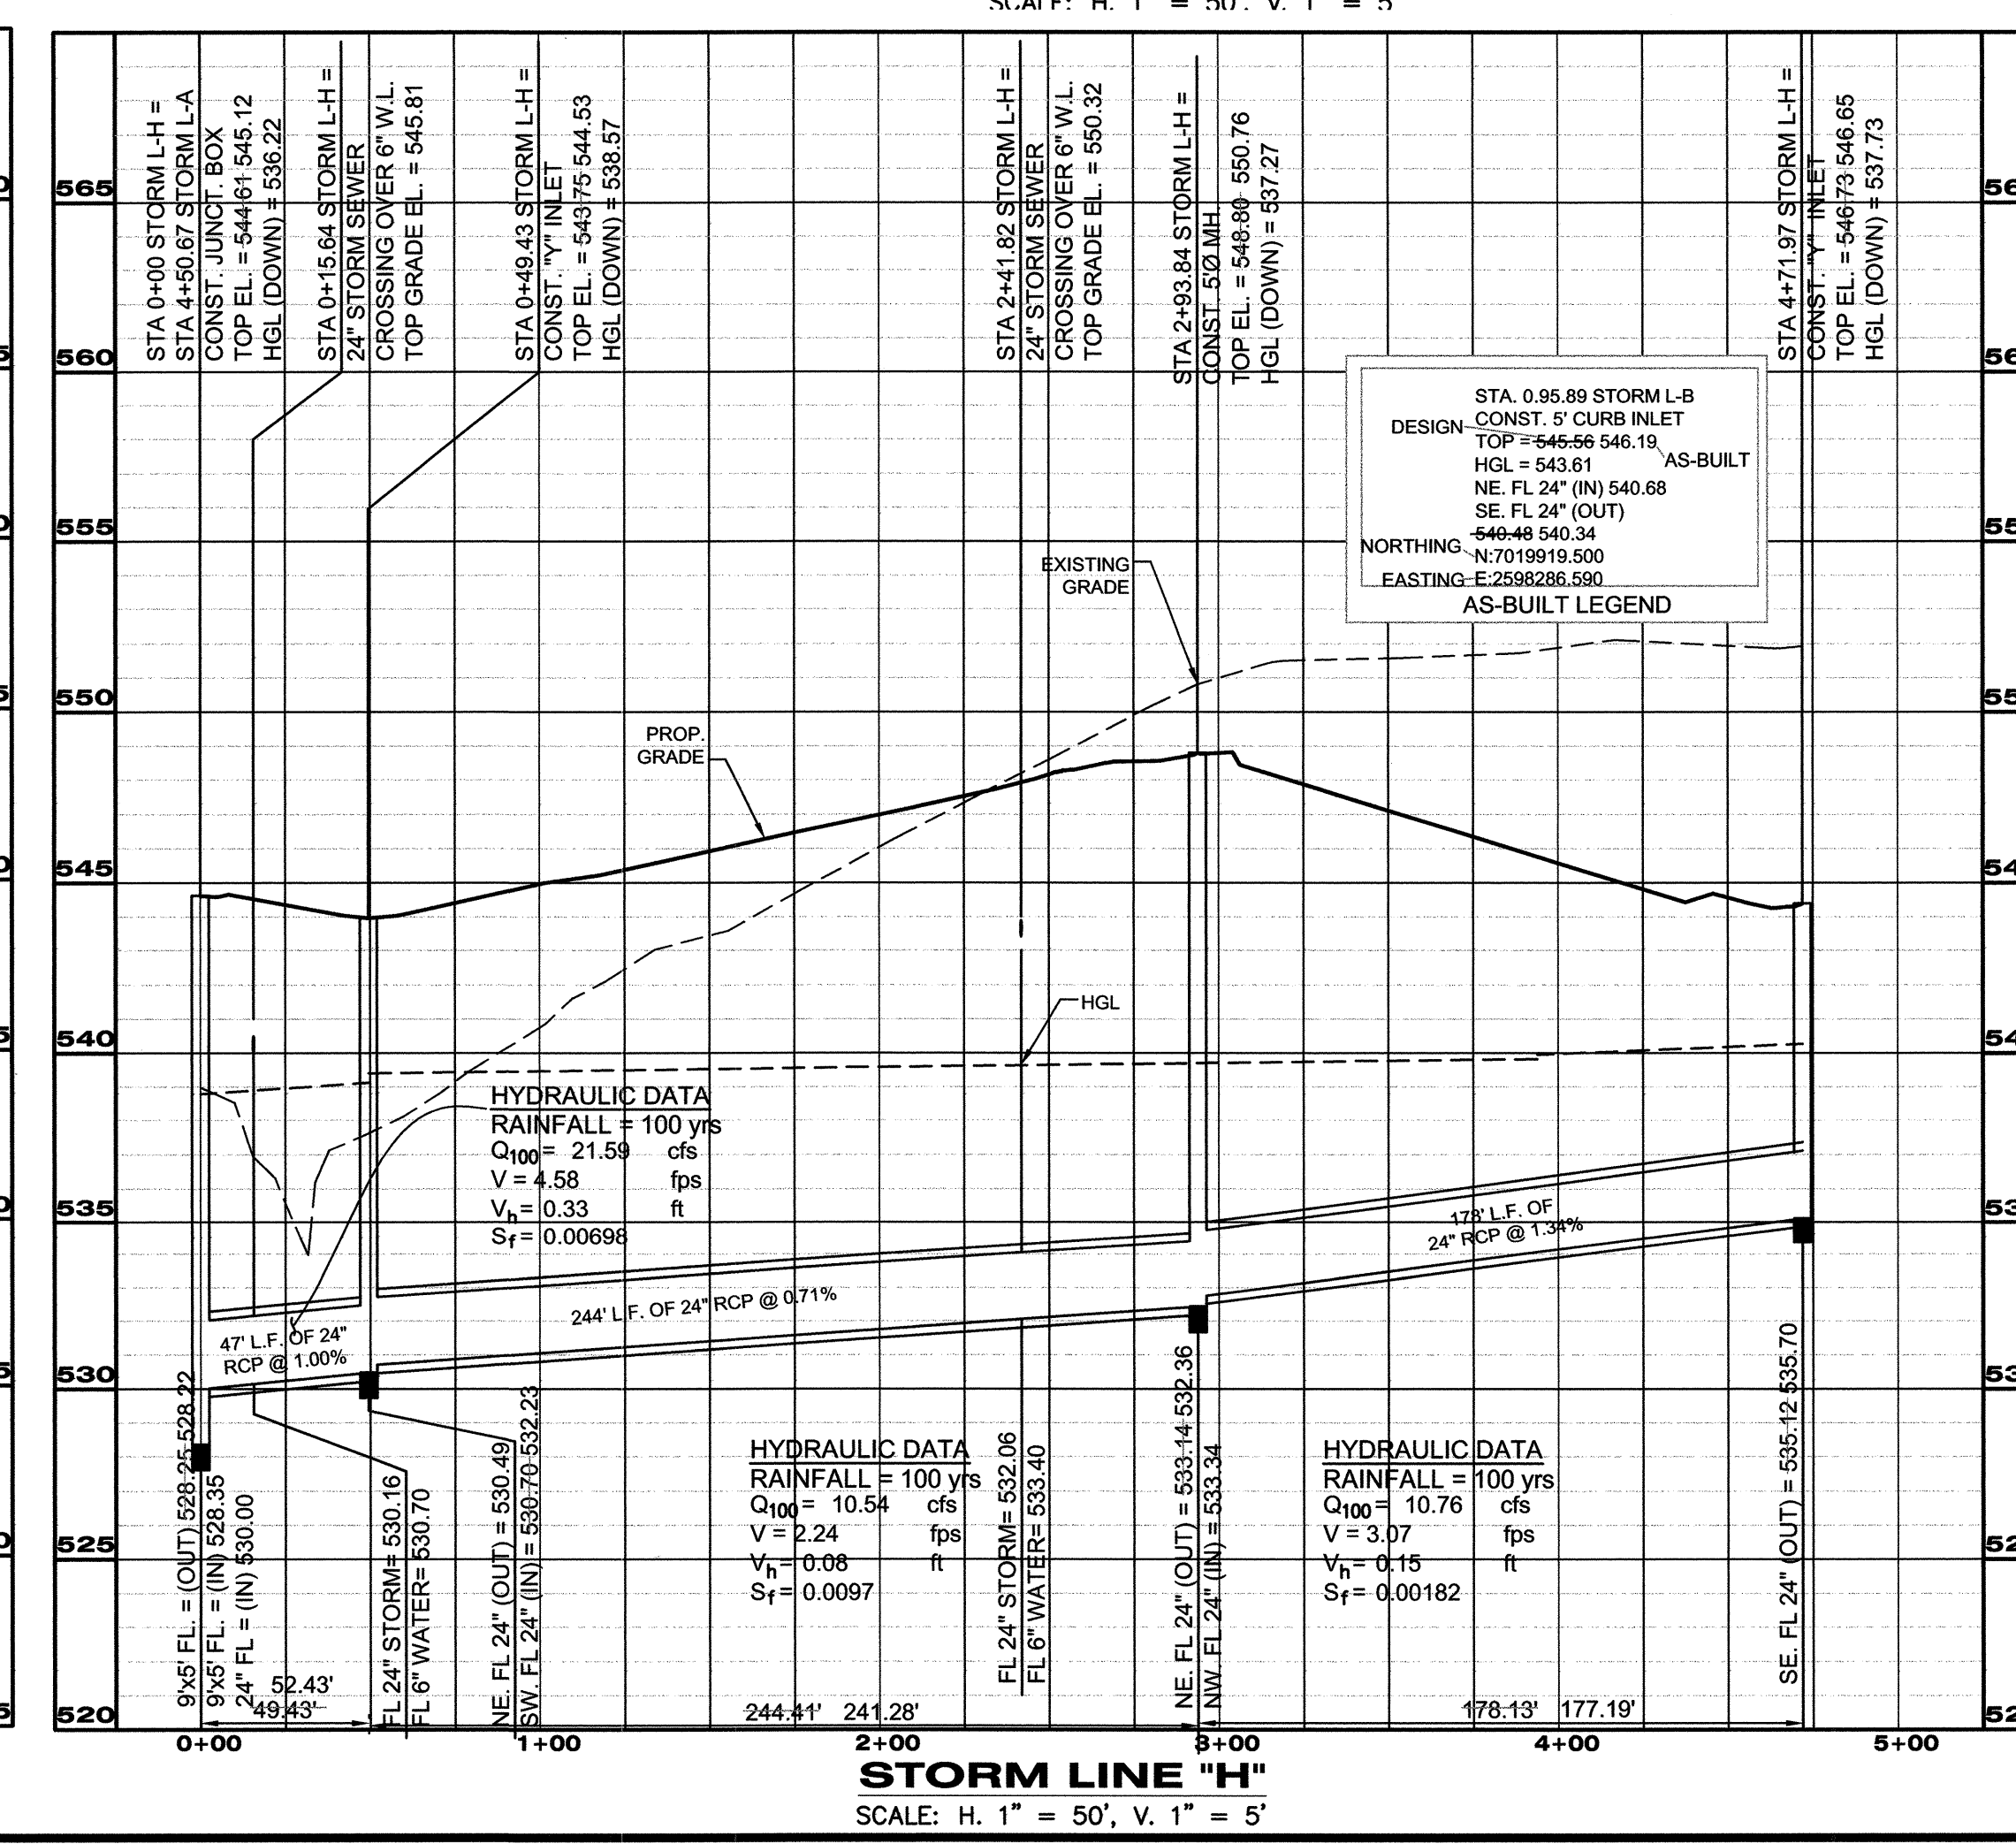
SCALE: H. 1" = 50', V. 1" = 5'

565
560
555
550
545
540
535
530
525
520

STA 0+00 STORM L-H =
STA 4+50.67 STORM L-A
CONST. JUNCT. BOX
TOP EL. = 544.61 545.12
HGL (DOWN) = 536.22

STA 0+15.64 STORM L-H =
24" STORM SEWER
CROSSING OVER 6" W.L.
TOP GRADE EL. = 545.81

STA 0+49.43 STORM L-H =
CONST. "Y" INLET
TOP EL. = 543.75 544.53
HGL (DOWN) = 538.57

STA 2+41.82 STORM L-H =
24" STORM SEWER
CROSSING OVER 6" W.L.
TOP GRADE EL. = 550.32

STA 2+93.84 STORM L-H =
CONST. 5'Ø MH
TOP EL. = 548.80 550.76
HGL (DOWN) = 537.27

STA 4+71.97 STORM L-H =
CONST. "Y" INLET
TOP EL. = 546.73 546.65
HGL (DOWN) = 537.73

STA. 0.95.89 STORM L-B
CONST. 5' CURB INLET
DESIGN
TOP = 545.56 546.19
AS-BUILT
HGL = 543.61
NE. FL 24" (IN) 540.68
SE. FL 24" (OUT)
540.48 540.34
NORTHING
N:7019919.500
EASTING
E:2598286.590
AS-BUILT LEGEND

EXISTING GRADE

PROP. GRADE

HGL

HYDRAULIC DATA
RAINFALL = 100 yrs
$Q_{100}$ = 21.59 cfs
V = 4.58 fps
$V_h$ = 0.33 ft
$S_f$ = 0.00698

178' L.F. OF
24" RCP @ 1.34%

244' L.F. OF 24" RCP @ 0.71%

47' L.F. OF 24"
RCP @ 1.00%

HYDRAULIC DATA
RAINFALL = 100 yrs
$Q_{100}$ = 10.54 cfs
V = 2.24 fps
$V_h$ = 0.08 ft
$S_f$ = 0.0097

HYDRAULIC DATA
RAINFALL = 100 yrs
$Q_{100}$ = 10.76 cfs
V = 3.07 fps
$V_h$ = 0.15 ft
$S_f$ = 0.00182

9'x5' FL. = (OUT) 528.25 528.22
9'x5' FL. = (IN) 528.35
24" FL = (IN) 530.00
FL 24" STORM= 530.16
FL 6" WATER= 530.70
NE. FL 24" (OUT) = 530.49
SW. FL 24" (IN) = 530.70 532.23
FL 24" STORM= 532.06
FL 6" WATER= 533.40
NE. FL 24" (OUT) = 533.14 532.36
NW. FL 24" (IN) = 533.34
SE. FL 24" (OUT) = 535.12 535.70

52.43'
49.43'
244.41' 241.28'
178.13' 177.19'

0+00
1+00
2+00
3+00
4+00
5+00

STORM LINE "H"
SCALE: H. 1" = 50', V. 1" = 5'